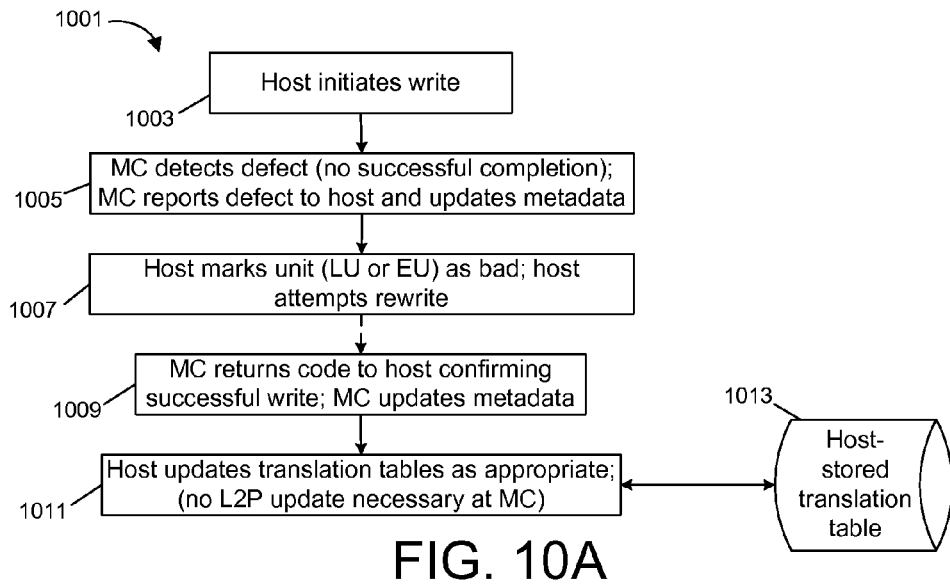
1001

1003

Host initiates write

1005

MC detects defect (no successful completion); MC reports defect to host and updates metadata

1007

Host marks unit (LU or EU) as bad; host attempts rewrite

1009

MC returns code to host confirming successful write; MC updates metadata

1011

Host updates translation tables as appropriate; (no L2P update necessary at MC)

1013

Host-stored translation table

FIG. 10A